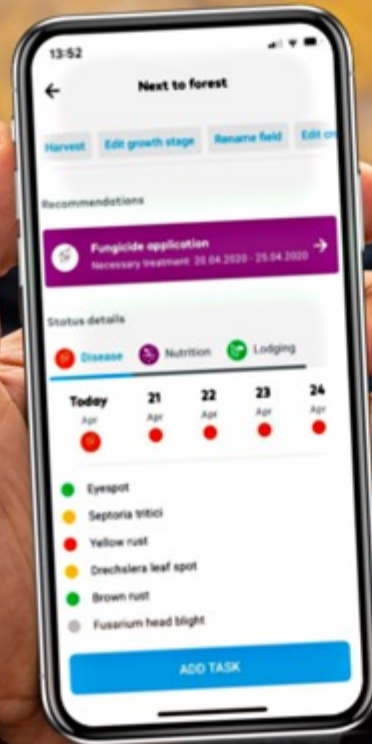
13:52

←

Next to forest

Harvest
Edit growth stage
Rename field
Edit cr

Recommendations

Fungicide application
Necessary treatment 20.04.2020 - 25.04.2020
→

Status details

Disease
Nutrition
Lodging

| Today | 21 | 22 | 23 | 24 |
|---|---|---|---|---|
| Apr | Apr | Apr | Apr | Apr |

Eyespot
Septoria tritici
Yellow rust
Drechslera leaf spot
Brown rust
Fusarium head blight

ADD TASK